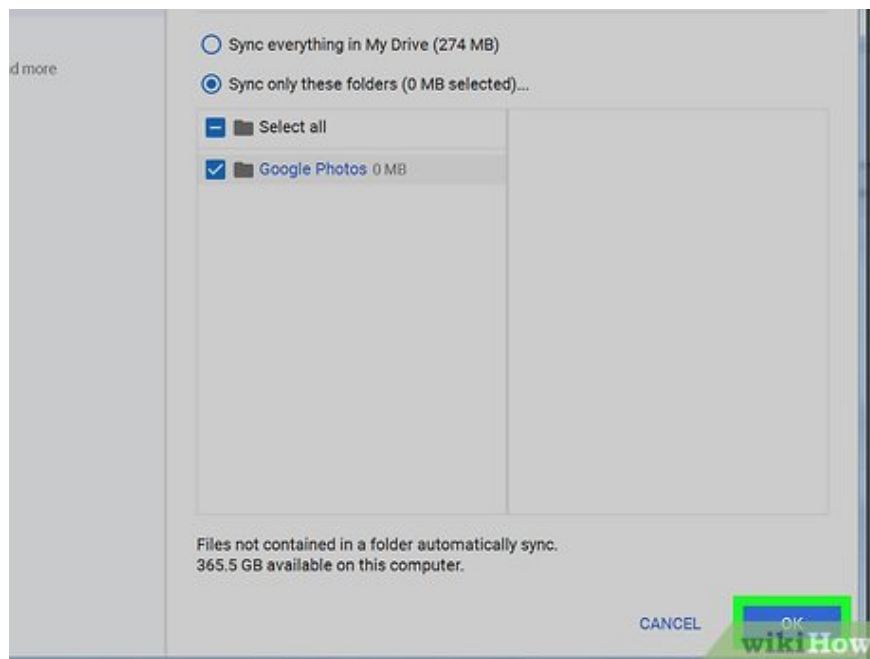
d more

Sync everything in My Drive (274 MB)

Sync only these folders (0 MB selected)...

Select all

Google Photos 0 MB

Files not contained in a folder automatically sync.
365.5 GB available on this computer.

CANCEL

OK

wikiHow